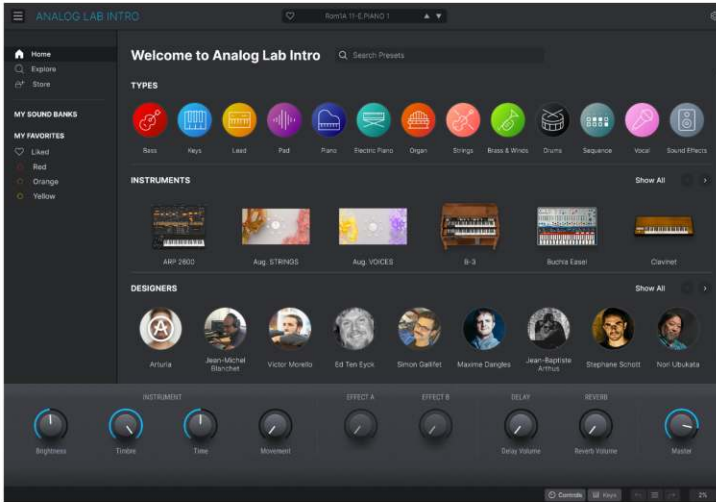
ANALOG LAB INTRO

Rom1A 11-E.PIANO 1

Home
Explore
Store

MY SOUND BANKS

MY FAVORITES
Liked
Red
Orange
Yellow

Welcome to Analog Lab Intro

Search Presets

TYPES

Bass
Keys
Lead
Pad
Piano
Electric Piano
Organ
Strings
Brass & Winds
Drums
Sequence
Vocal
Sound Effects

INSTRUMENTS

Show All

ARP 2600
Aug. STRINGS
Aug. VOICES
B-3
Buchla Easel
Clavinet

DESIGNERS

Show All

Arturia
Jean-Michel Blanchet
Victor Morello
Ed Ten Eyck
Simon Gallifet
Maxime Dangles
Jean-Baptiste Arthus
Stephane Schott
Nori Ubukata

INSTRUMENT
EFFECT A
EFFECT B
DELAY
REVERB

Brightness
Timbre
Time
Movement
Delay Volume
Reverb Volume
Master

Controls
Keys
2%